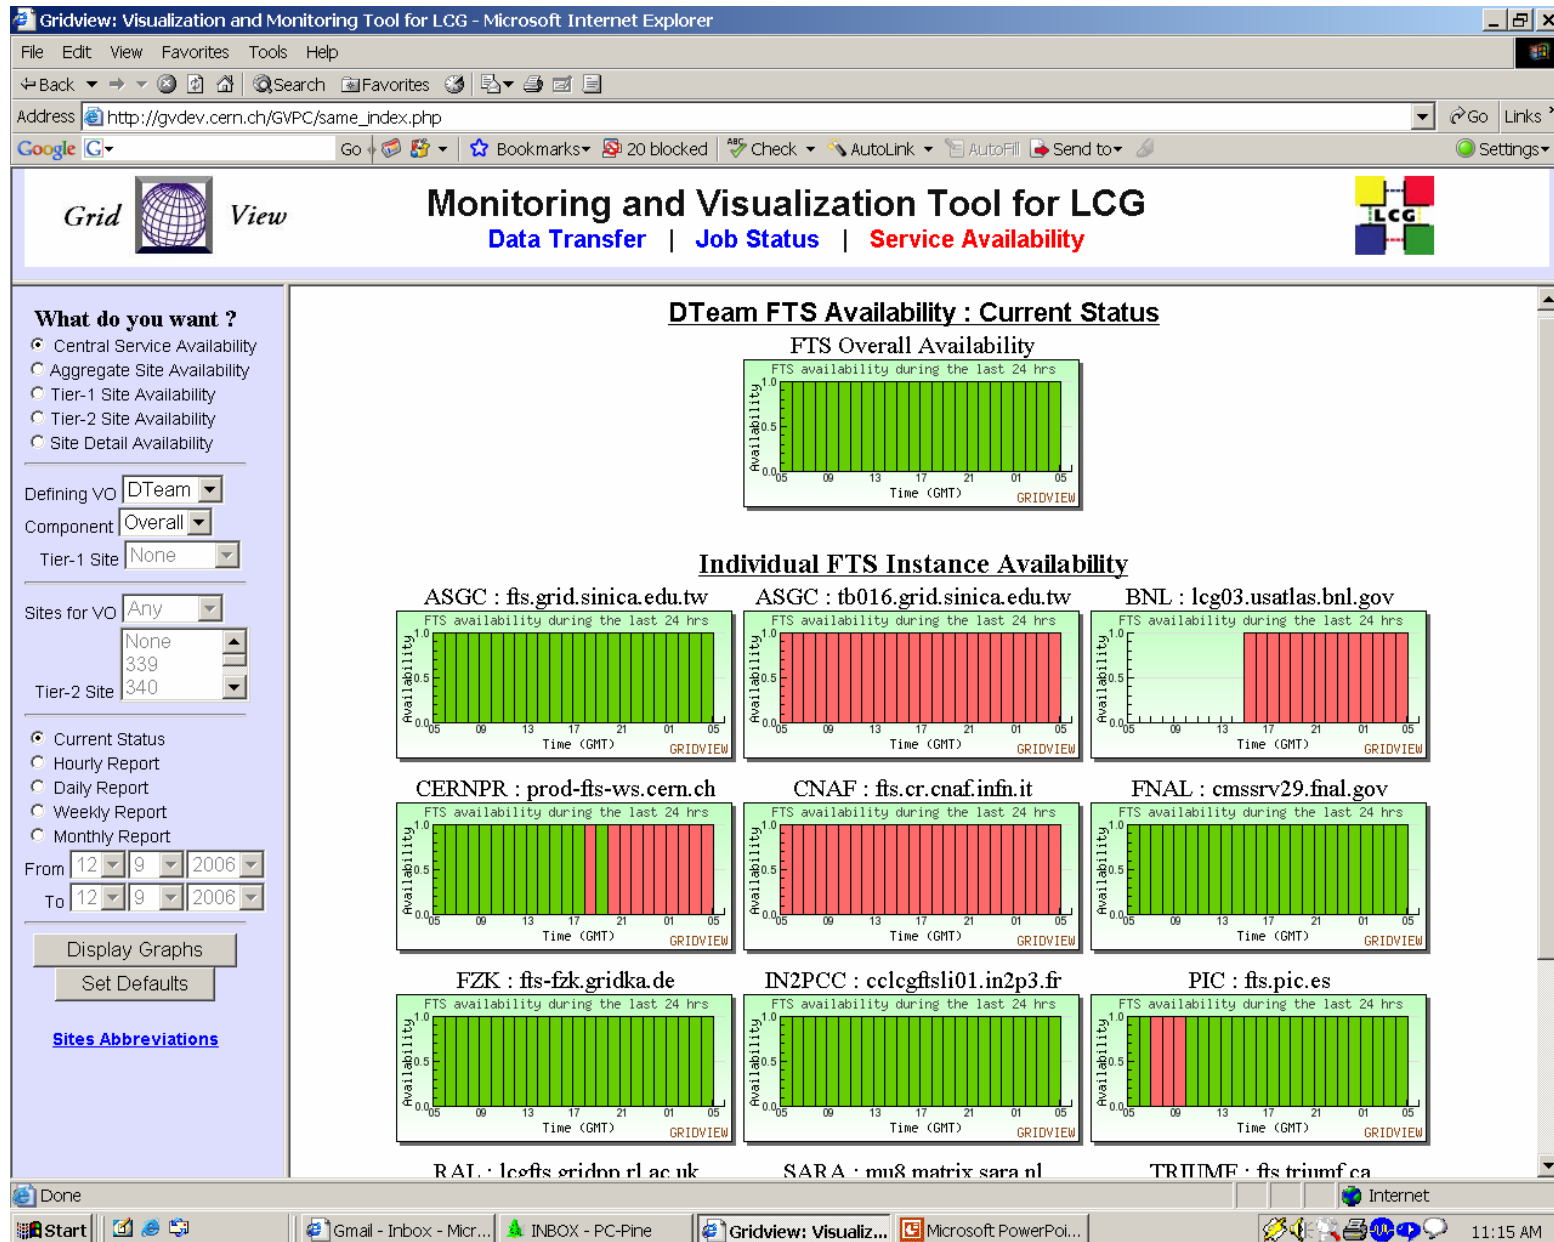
Gridview: Visualization and Monitoring Tool for LCG - Microsoft Internet Explorer

File Edit View Favorites Tools Help

Back Search Favorites

Address http://gvdev.cern.ch/GVPC/same_index.php Go Links

Google G- Go Bookmarks 20 blocked Check AutoLink AutoFill Send to Settings

Grid View

Monitoring and Visualization Tool for LCG
Data Transfer | Job Status | Service Availability

LCG

What do you want ?
Central Service Availability
Aggregate Site Availability
Tier-1 Site Availability
Tier-2 Site Availability
Site Detail Availability

Defining VO DTeam
Component Overall
Tier-1 Site None

Sites for VO Any
None
339
Tier-2 Site 340

Current Status
Hourly Report
Daily Report
Weekly Report
Monthly Report

From 12 9 2006
To 12 9 2006

Display Graphs
Set Defaults

Sites Abbreviations

DTeam FTS Availability : Current Status

FTS Overall Availability
FTS availability during the last 24 hrs
Availability 1.0 0.5 0.0
05 09 13 17 21 01 05
Time (GMT) GRIDVIEW

Individual FTS Instance Availability

ASGC : fts.grid.sinica.edu.tw
FTS availability during the last 24 hrs
Availability 1.0 0.5 0.0
05 09 13 17 21 01 05
Time (GMT) GRIDVIEW

ASGC : tb016.grid.sinica.edu.tw
FTS availability during the last 24 hrs
Availability 1.0 0.5 0.0
05 09 13 17 21 01 05
Time (GMT) GRIDVIEW

BNL : lcg03.usatlas.bnl.gov
FTS availability during the last 24 hrs
Availability 1.0 0.5 0.0
05 09 13 17 21 01 05
Time (GMT) GRIDVIEW

CERNPR : prod-fts-ws.cern.ch
FTS availability during the last 24 hrs
Availability 1.0 0.5 0.0
05 09 13 17 21 01 05
Time (GMT) GRIDVIEW

CNAF : fts.cr.cnaf.infn.it
FTS availability during the last 24 hrs
Availability 1.0 0.5 0.0
05 09 13 17 21 01 05
Time (GMT) GRIDVIEW

FNAL : cmssrv29.fnal.gov
FTS availability during the last 24 hrs
Availability 1.0 0.5 0.0
05 09 13 17 21 01 05
Time (GMT) GRIDVIEW

FZK : fts-fzk.gridka.de
FTS availability during the last 24 hrs
Availability 1.0 0.5 0.0
05 09 13 17 21 01 05
Time (GMT) GRIDVIEW

IN2PCC : cclcgftsli01.in2p3.fr
FTS availability during the last 24 hrs
Availability 1.0 0.5 0.0
05 09 13 17 21 01 05
Time (GMT) GRIDVIEW

PIC : fts.pic.es
FTS availability during the last 24 hrs
Availability 1.0 0.5 0.0
05 09 13 17 21 01 05
Time (GMT) GRIDVIEW

RAL : lcgfts.gridpp.rl.ac.uk
SARA : mu8.matrix.sara.nl
TRIUMF : fts.triumf.ca

Done Internet

Start Gmail - Inbox - Micr... INBOX - PC-Pine Gridview: Visualiz... Microsoft PowerPoi... 11:15 AM